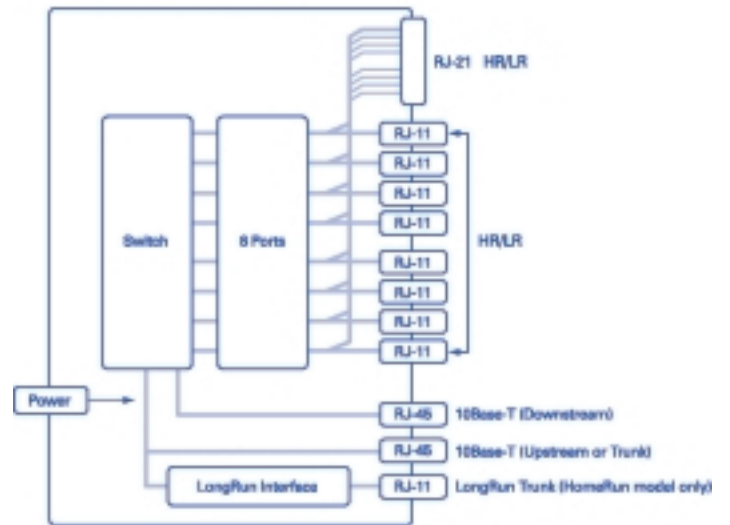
RJ-21 HR/LR

Switch

8 Ports

RJ-11
RJ-11
RJ-11
RJ-11
RJ-11
RJ-11
RJ-11
RJ-11

HR/LR

Power

RJ-45 10Base-T (Downstream)

RJ-45 10Base-T (Upstream or Trunk)

LongRun Interface

RJ-11 LongRun Trunk (HomeRun model only)